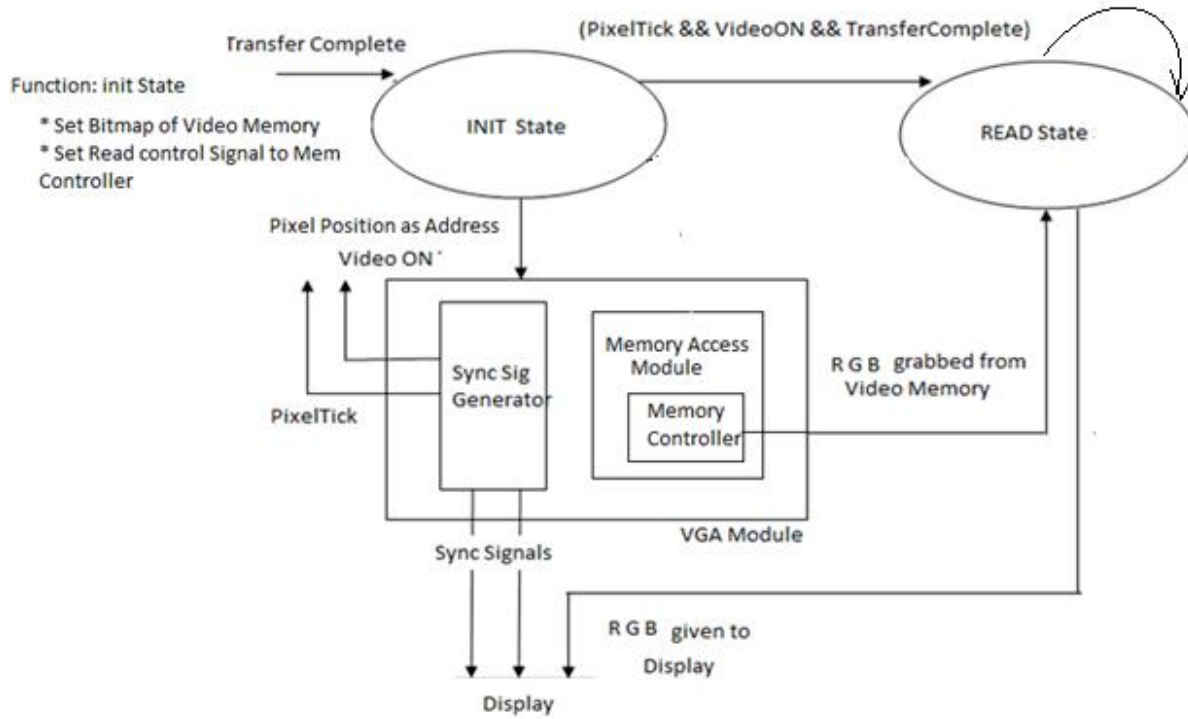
Transfer Complete

(PixelTick && VideoON && TransferComplete)

Function: init State

* Set Bitmap of Video Memory

* Set Read control Signal to Mem Controller

INIT State

READ State

Pixel Position as Address

Video ON

Sync Sig Generator

Memory Access Module

Memory Controller

R G B grabbed from Video Memory

PixelTick

VGA Module

Sync Signals

R G B given to Display

Display